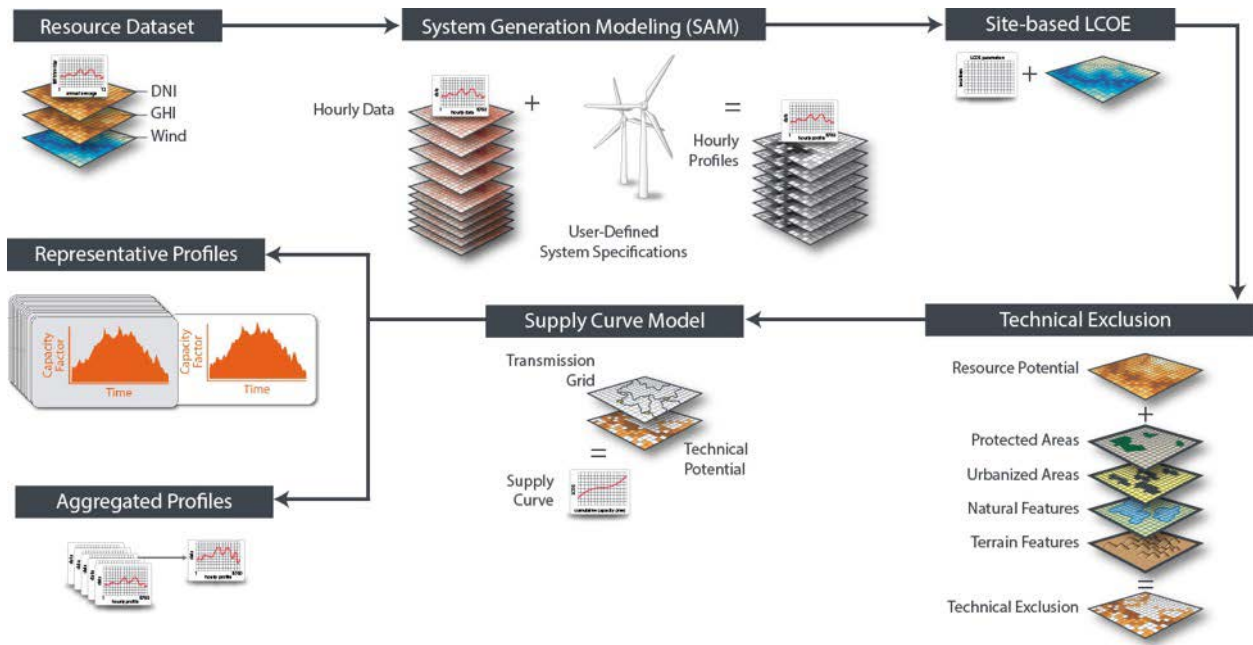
Resource Dataset

DNI
GHI
Wind

System Generation Modeling (SAM)

Hourly Data

+

=

Hourly Profiles

User-Defined System Specifications

Site-based LCOE

+

Representative Profiles

Capacity Factor
Time

Capacity Factor
Time

Supply Curve Model

Transmission Grid

Technical Potential

=

Supply Curve

Technical Exclusion

Resource Potential

+

Protected Areas

Urbanized Areas

Natural Features

Terrain Features

=

Technical Exclusion

Aggregated Profiles